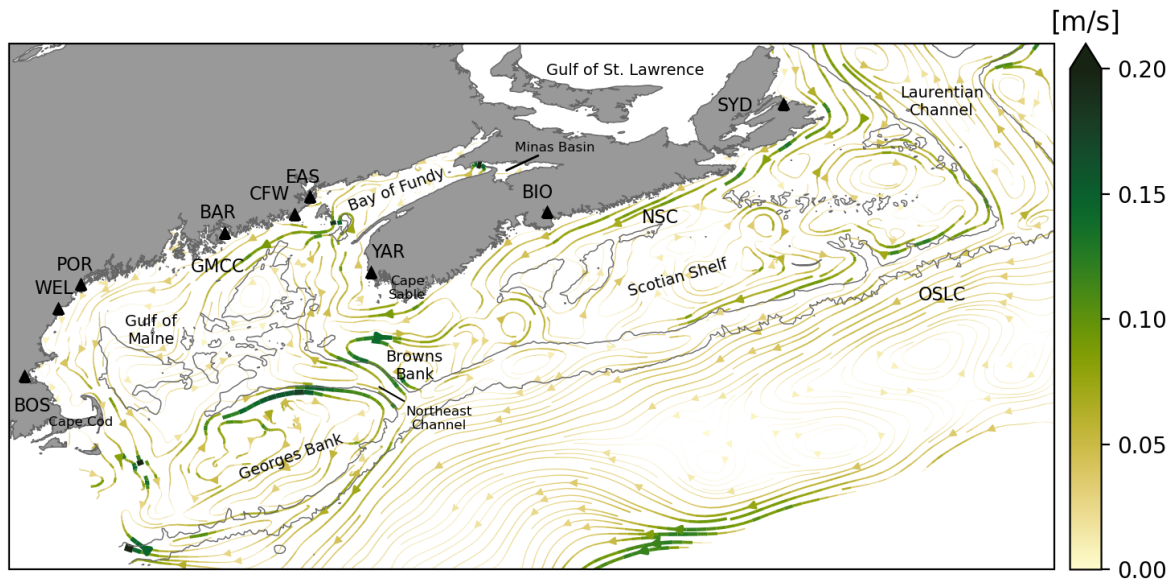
Gulf of St. Lawrence
SYD
Laurentian Channel
Minas Basin
EAS
CFW
Bay of Fundy
BIO
BAR
NSC
YAR
POR
GMCC
Cape Sable
Scotian Shelf
WEL
OSLC
Gulf of Maine
Browns Bank
BOS
Northeast Channel
Cape Cod
Georges Bank
[m/s]
0.20
0.15
0.10
0.05
0.00